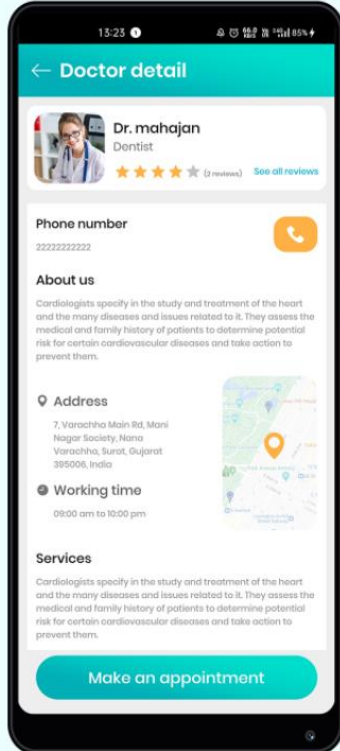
13:23

85%

← Doctor detail

Dr. mahajan
Dentist
(2 reviews) See all reviews

Phone number
2222222222

About us
Cardiologists specify in the study and treatment of the heart and the many diseases and issues related to it. They assess the medical and family history of patients to determine potential risk for certain cardiovascular diseases and take action to prevent them.

Address
7, Varachha Main Rd, Mani Nagar Society, Nana Varachha, Surat, Gujarat 395006, India

Working time
09:00 am to 10:00 pm

Services
Cardiologists specify in the study and treatment of the heart and the many diseases and issues related to it. They assess the medical and family history of patients to determine potential risk for certain cardiovascular diseases and take action to prevent them.

Make an appointment